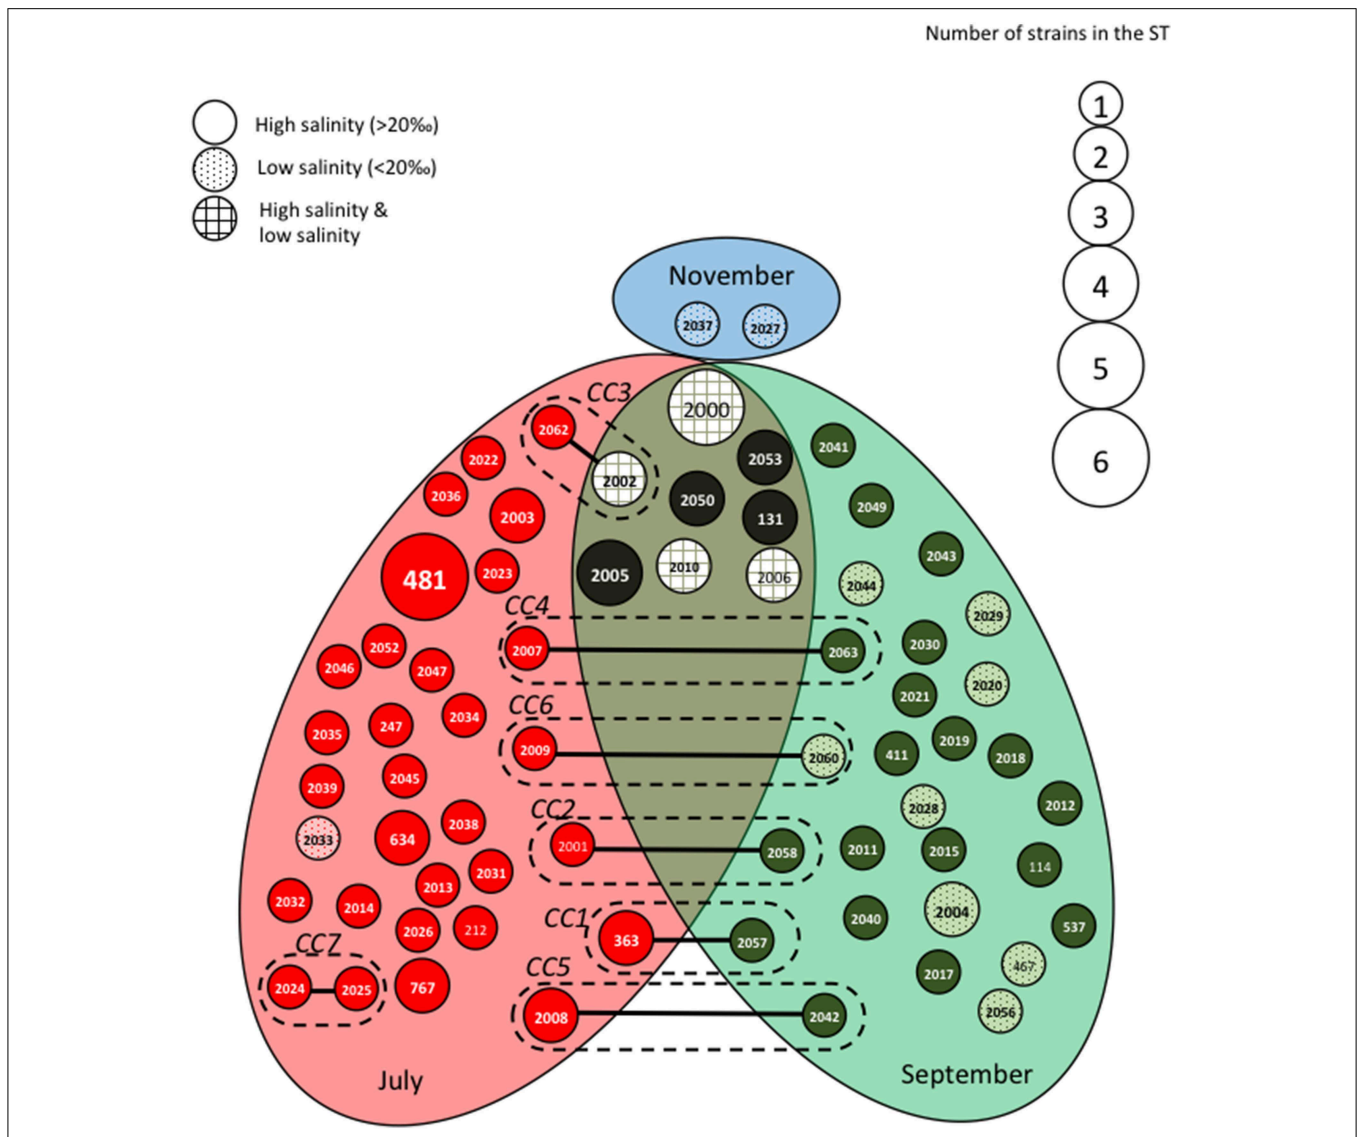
Number of strains in the ST

1
2
3
4
5
6

High salinity (>20‰)
Low salinity (<20‰)
High salinity & low salinity

November
2037 2027

CC3
2062
2002
2000
2053
2050
131
2005
2010
2006
2022
2036
2003
481
2023
2041
2049
2043
2044
2029
CC4
2007
2063
2030
2020
2021
2052
2046
2047
2034
2035
247
CC6
2009
2060
2019
411
2018
2039
2045
2028
2012
2033
634
2038
CC2
2001
2058
2011
2015
114
2013
2031
2032
2014
2026
212
CC1
363
2057
2040
2004
537
CC7
2024
2025
767
CC5
2008
2042
2017
467
2056

July
September